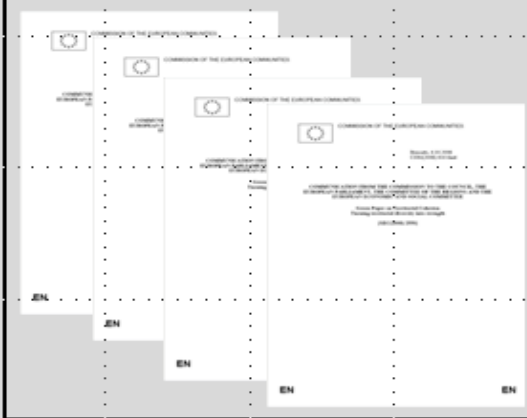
COMMISSION OF THE EUROPEAN COMMUNITIES

COMMISSION OF THE EUROPEAN COMMUNITIES

COMMISSION OF THE EUROPEAN COMMUNITIES

Brussels, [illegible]
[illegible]

COMMUNICATION FROM THE COMMISSION TO THE COUNCIL, THE EUROPEAN PARLIAMENT, THE COMMITTEE OF THE REGIONS AND THE EUROPEAN ECONOMIC AND SOCIAL COMMITTEE

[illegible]

EN

EN

EN

EN

EN